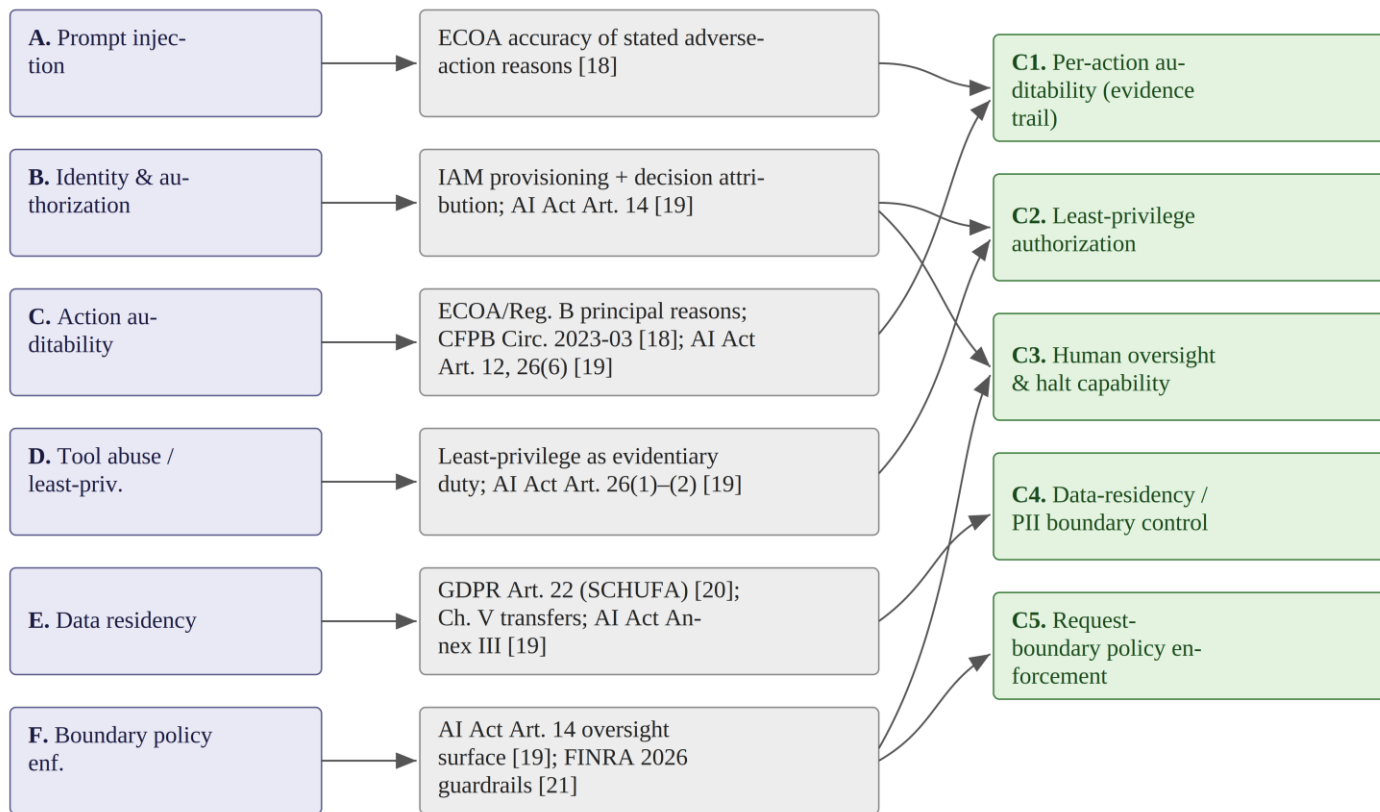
**A.** Prompt injection

**B.** Identity & authorization

**C.** Action auditability

**D.** Tool abuse / least-priv.

**E.** Data residency

**F.** Boundary policy enf.

ECOA accuracy of stated adverse-action reasons [18]

IAM provisioning + decision attribution; AI Act Art. 14 [19]

ECOA/Reg. B principal reasons; CFPB Circ. 2023-03 [18]; AI Act Art. 12, 26(6) [19]

Least-privilege as evidentiary duty; AI Act Art. 26(1)–(2) [19]

GDPR Art. 22 (SCHUFA) [20]; Ch. V transfers; AI Act Annex III [19]

AI Act Art. 14 oversight surface [19]; FINRA 2026 guardrails [21]

**C1.** Per-action auditability (evidence trail)

**C2.** Least-privilege authorization

**C3.** Human oversight & halt capability

**C4.** Data-residency / PII boundary control

**C5.** Request-boundary policy enforcement